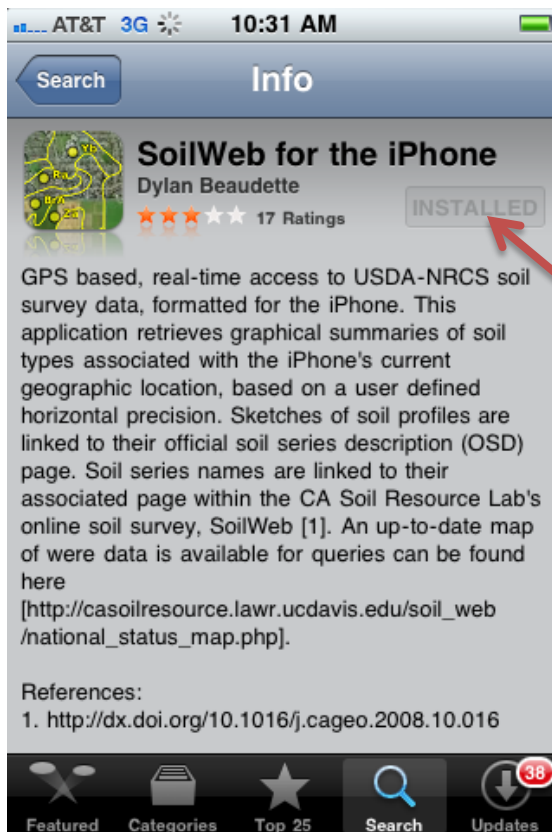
AT&T 3G 10:31 AM

Search

Info

Yb
RxA
BrA
ZnA

SoilWeb for the iPhone
Dylan Beaudette
17 Ratings
INSTALLED

GPS based, real-time access to USDA-NRCS soil survey data, formatted for the iPhone. This application retrieves graphical summaries of soil types associated with the iPhone's current geographic location, based on a user defined horizontal precision. Sketches of soil profiles are linked to their official soil series description (OSD) page. Soil series names are linked to their associated page within the CA Soil Resource Lab's online soil survey, SoilWeb [1]. An up-to-date map of were data is available for queries can be found here [http://casoilresource.lawr.ucdavis.edu/soil_web/national_status_map.php].

References:
1. http://dx.doi.org/10.1016/j.cageo.2008.10.016

Featured Categories Top 25 Search 38 Updates